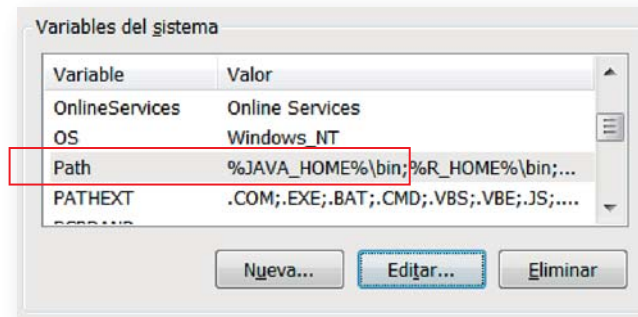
Variables del sistema

| Variable | Valor |
|---|---|
| OnlineServices | Online Services |
| OS | Windows_NT |
| Path | %JAVA_HOME%\bin;%R_HOME%\bin;... |
| PATHEXT | .COM;.EXE;.BAT;.CMD;.VBS;.VBE;.JS;.... |

Nueva...
Editar...
Eliminar